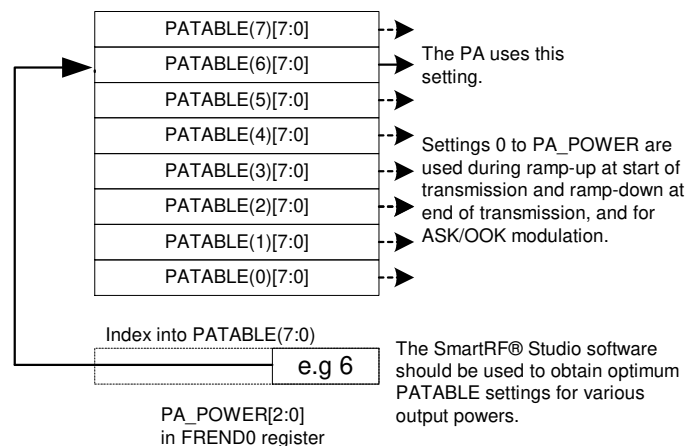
PATABLE(7)[7:0]
PATABLE(6)[7:0]
PATABLE(5)[7:0]
PATABLE(4)[7:0]
PATABLE(3)[7:0]
PATABLE(2)[7:0]
PATABLE(1)[7:0]
PATABLE(0)[7:0]

The PA uses this setting.

Settings 0 to PA_POWER are used during ramp-up at start of transmission and ramp-down at end of transmission, and for ASK/OOK modulation.

Index into PATABLE(7:0)

e.g 6

PA_POWER[2:0] in FREND0 register

The SmartRF® Studio software should be used to obtain optimum PATABLE settings for various output powers.